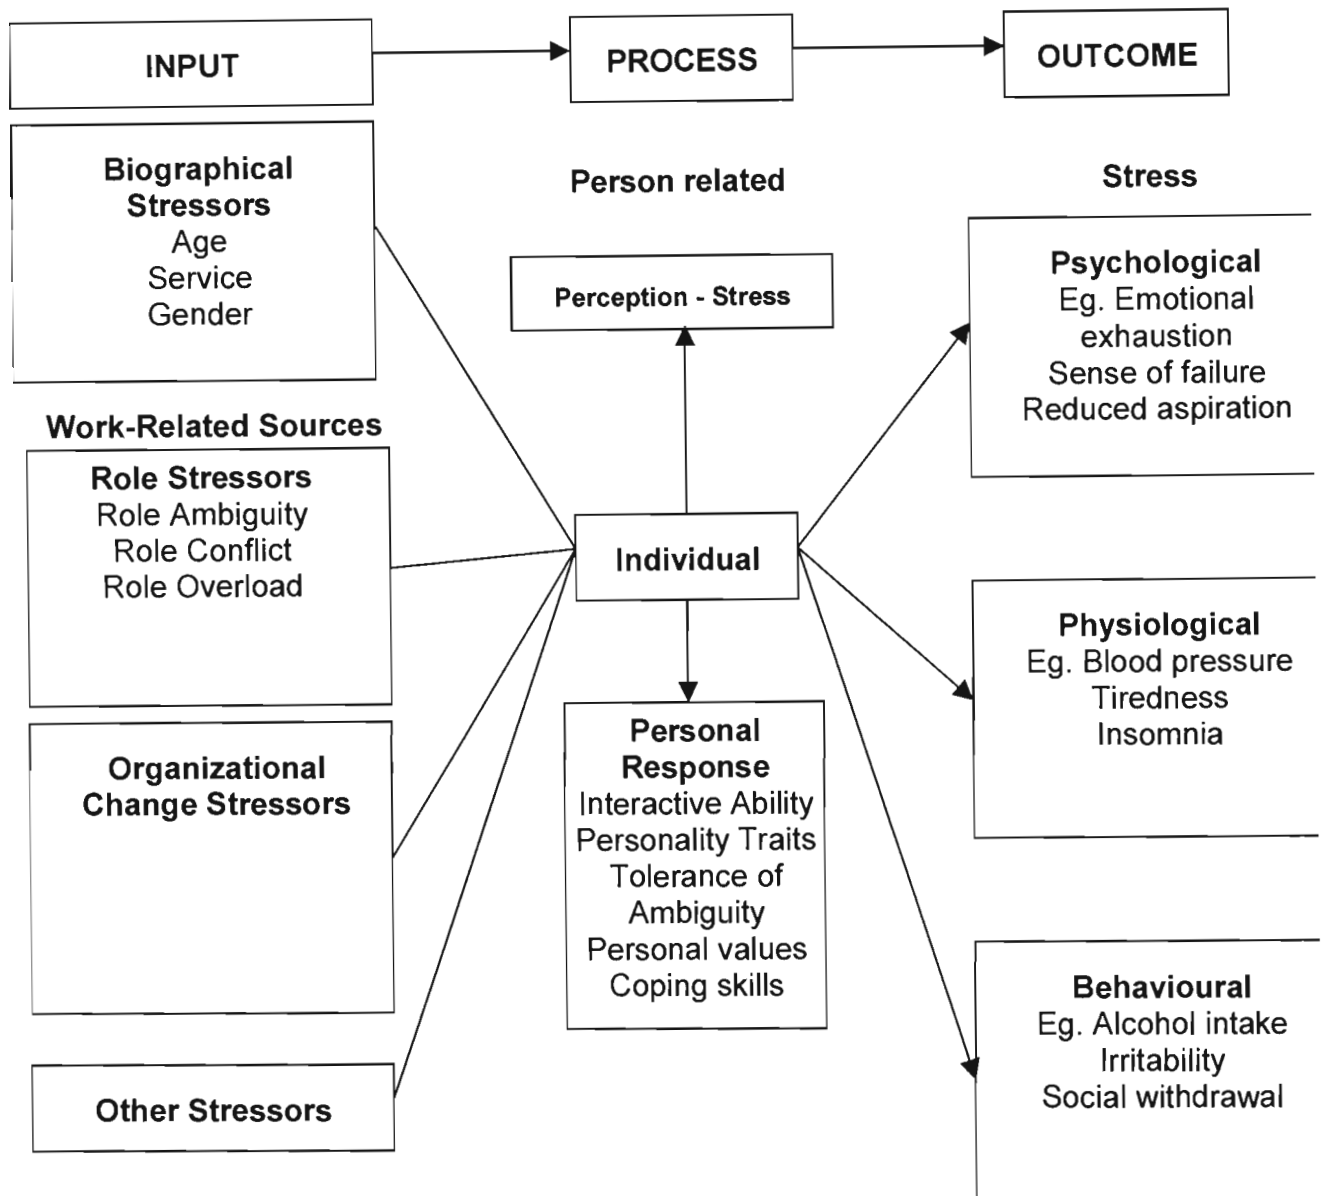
INPUT

PROCESS

OUTCOME

Biographical Stressors
Age
Service
Gender

Person related

Stress

Perception - Stress

Psychological
Eg. Emotional exhaustion
Sense of failure
Reduced aspiration

Work-Related Sources

Role Stressors
Role Ambiguity
Role Conflict
Role Overload

Individual

Physiological
Eg. Blood pressure
Tiredness
Insomnia

Organizational Change Stressors

Personal Response
Interactive Ability
Personality Traits
Tolerance of Ambiguity
Personal values
Coping skills

Behavioural
Eg. Alcohol intake
Irritability
Social withdrawal

Other Stressors